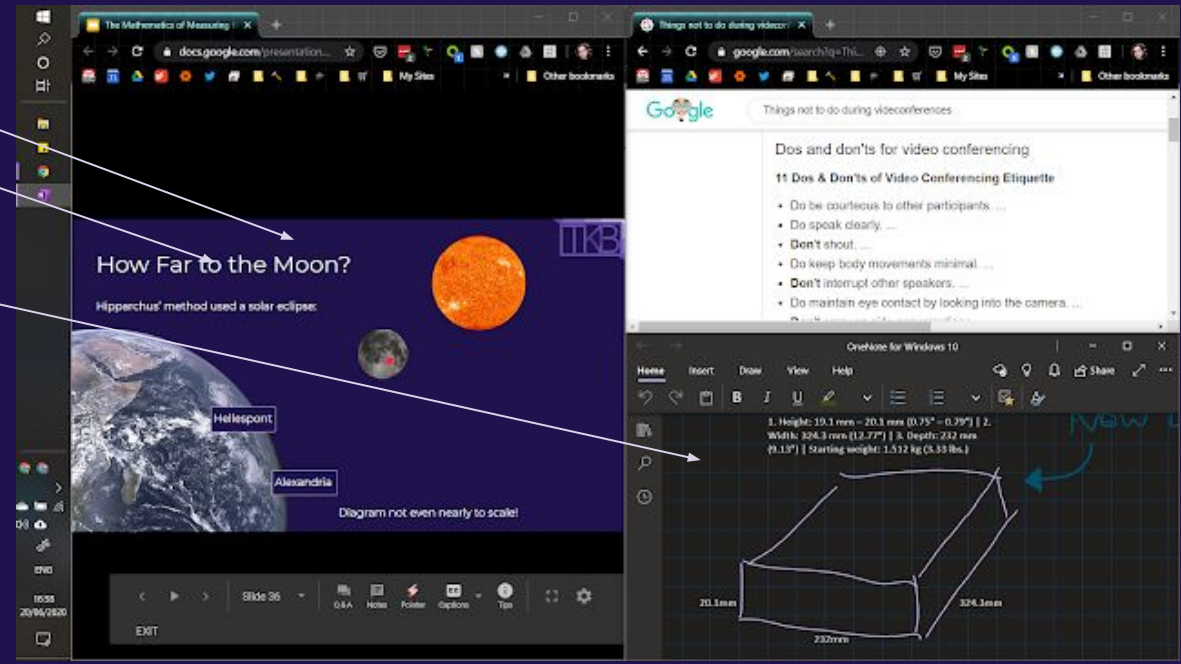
The Mathematics of Measuring

docs.google.com/presentation...

My Sites

Other bookmarks

How Far to the Moon?

Hipparchus' method used a solar eclipse:

TKB

Hellespont

Alexandria

Diagram not even nearly to scale!

Slide 36

Q&A Notes Pointer Captions Tips

EXIT

Things not to do during videoconf

google.com/search?q=Thi...

My Sites

Other bookmarks

Google

Things not to do during videoconferences

Dos and don'ts for video conferencing

11 Dos & Don'ts of Video Conferencing Etiquette

• Do be courteous to other participants. ...
• Do speak clearly. ...
• Don't shout. ...
• Do keep body movements minimal. ...
• Don't interrupt other speakers. ...
• Do maintain eye contact by looking into the camera. ...

OneNote for Windows 10

Home Insert Draw View Help

Share

1. Height: 19.1 mm – 20.1 mm (0.75" – 0.79") | 2. Width: 324.3 mm (12.77") | 3. Depth: 232 mm (9.13") | Starting weight: 1.512 kg (3.33 lbs.)

New L

20.1mm

324.3mm

232mm

ENG

16:58

20/06/2020